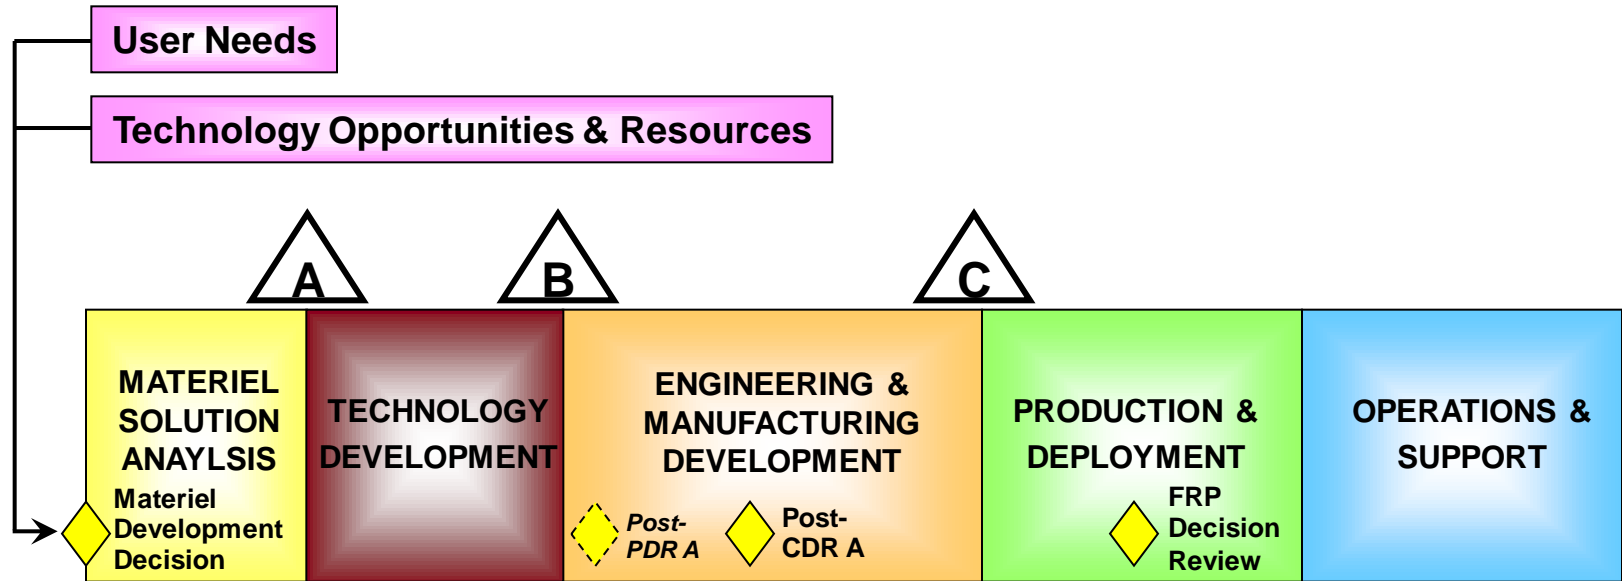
User Needs

Technology Opportunities & Resources

A

B

C

MATERIEL SOLUTION ANAYLSIS

Materiel Development Decision

TECHNOLOGY DEVELOPMENT

ENGINEERING & MANUFACTURING DEVELOPMENT

Post-PDR A

Post-CDR A

PRODUCTION & DEPLOYMENT

FRP Decision Review

OPERATIONS & SUPPORT